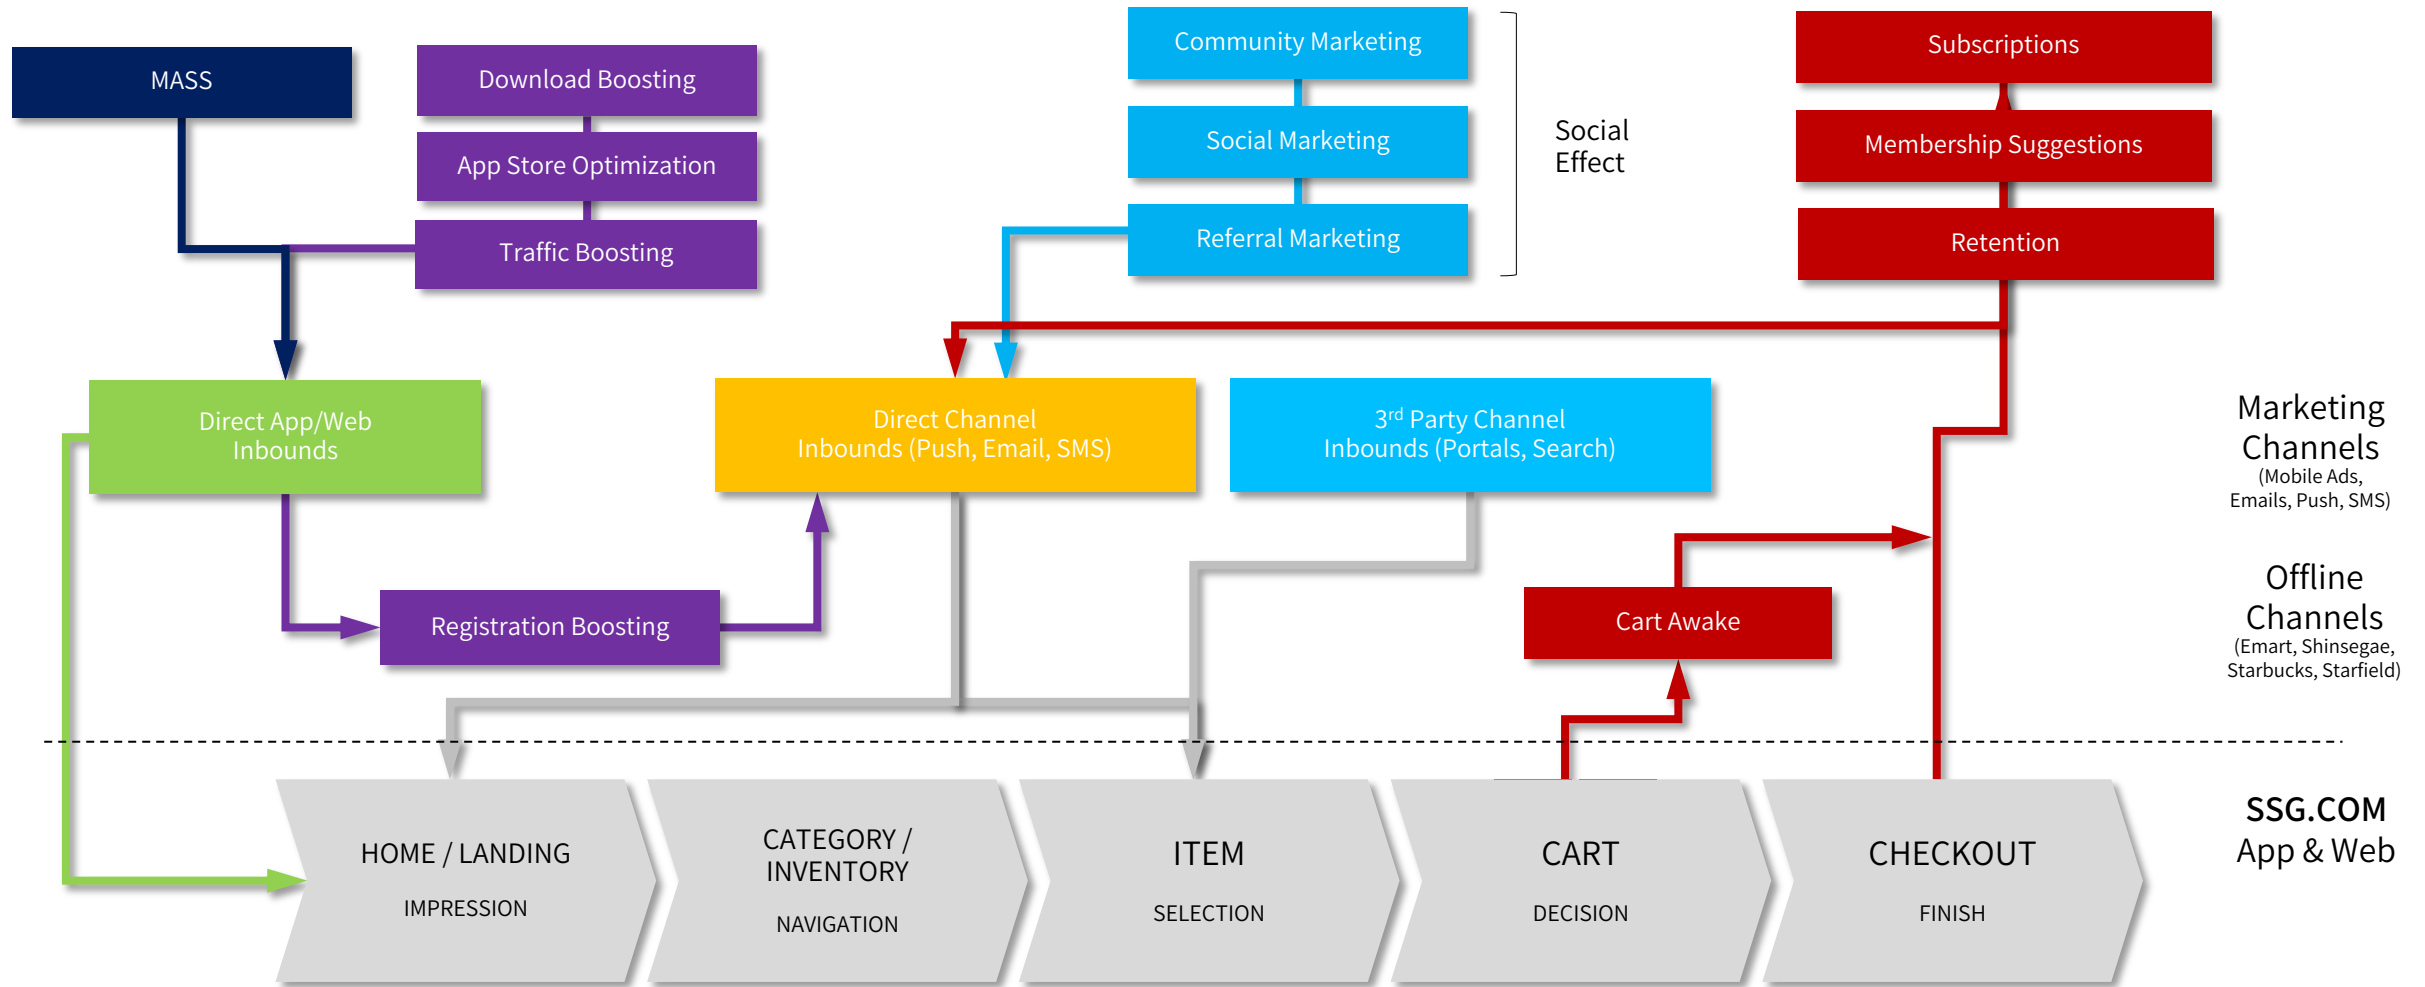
MASS

Download Boosting

App Store Optimization

Traffic Boosting

Community Marketing

Social Marketing

Referral Marketing

Social Effect

Subscriptions

Membership Suggestions

Retention

Direct App/Web Inbounds

Direct Channel Inbounds (Push, Email, SMS)

3$^{rd}$ Party Channel Inbounds (Portals, Search)

Marketing Channels
(Mobile Ads, Emails, Push, SMS)

Registration Boosting

Cart Awake

Offline Channels
(Emart, Shinsegae, Starbucks, Starfield)

HOME / LANDING
IMPRESSION

CATEGORY / INVENTORY
NAVIGATION

ITEM
SELECTION

CART
DECISION

CHECKOUT
FINISH

SSG.COM
App & Web